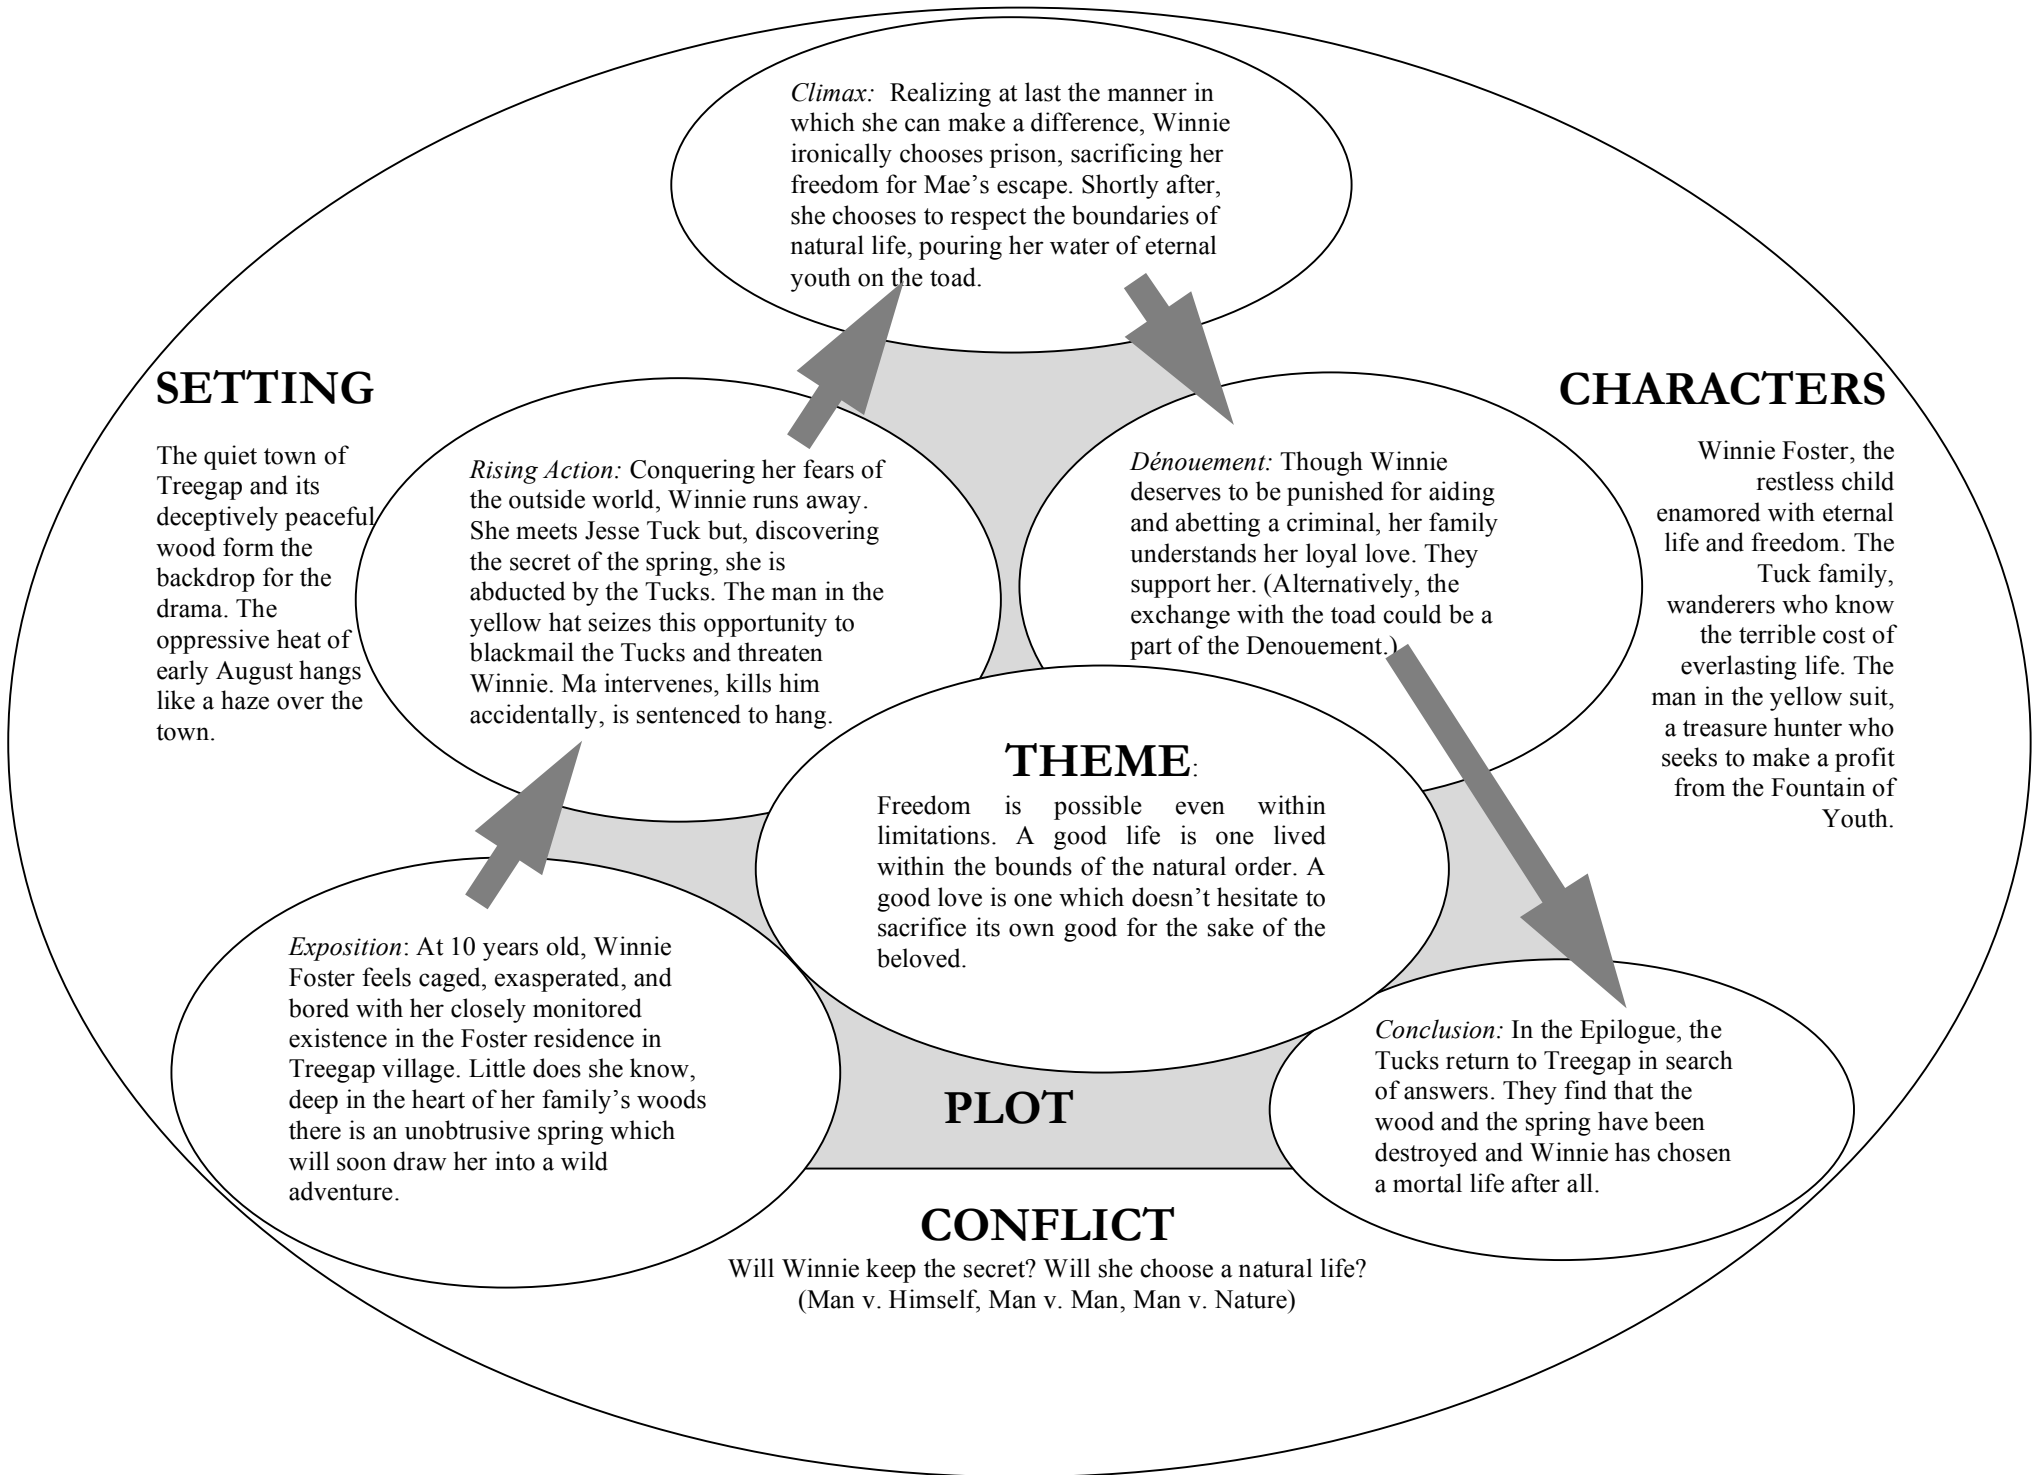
Climax: Realizing at last the manner in which she can make a difference, Winnie ironically chooses prison, sacrificing her freedom for Mae's escape. Shortly after, she chooses to respect the boundaries of natural life, pouring her water of eternal youth on the toad.

SETTING

The quiet town of Treegap and its deceptively peaceful wood form the backdrop for the drama. The oppressive heat of early August hangs like a haze over the town.

Rising Action: Conquering her fears of the outside world, Winnie runs away. She meets Jesse Tuck but, discovering the secret of the spring, she is abducted by the Tucks. The man in the yellow hat seizes this opportunity to blackmail the Tucks and threaten Winnie. Ma intervenes, kills him accidentally, is sentenced to hang.

Dénouement: Though Winnie deserves to be punished for aiding and abetting a criminal, her family understands her loyal love. They support her. (Alternatively, the exchange with the toad could be a part of the Denouement.)

CHARACTERS

Winnie Foster, the restless child enamored with eternal life and freedom. The Tuck family, wanderers who know the terrible cost of everlasting life. The man in the yellow suit, a treasure hunter who seeks to make a profit from the Fountain of Youth.

THEME:

Freedom is possible even within limitations. A good life is one lived within the bounds of the natural order. A good love is one which doesn't hesitate to sacrifice its own good for the sake of the beloved.

Exposition: At 10 years old, Winnie Foster feels caged, exasperated, and bored with her closely monitored existence in the Foster residence in Treegap village. Little does she know, deep in the heart of her family's woods there is an unobtrusive spring which will soon draw her into a wild adventure.

PLOT

Conclusion: In the Epilogue, the Tucks return to Treegap in search of answers. They find that the wood and the spring have been destroyed and Winnie has chosen a mortal life after all.

CONFLICT

Will Winnie keep the secret? Will she choose a natural life? (Man v. Himself, Man v. Man, Man v. Nature)